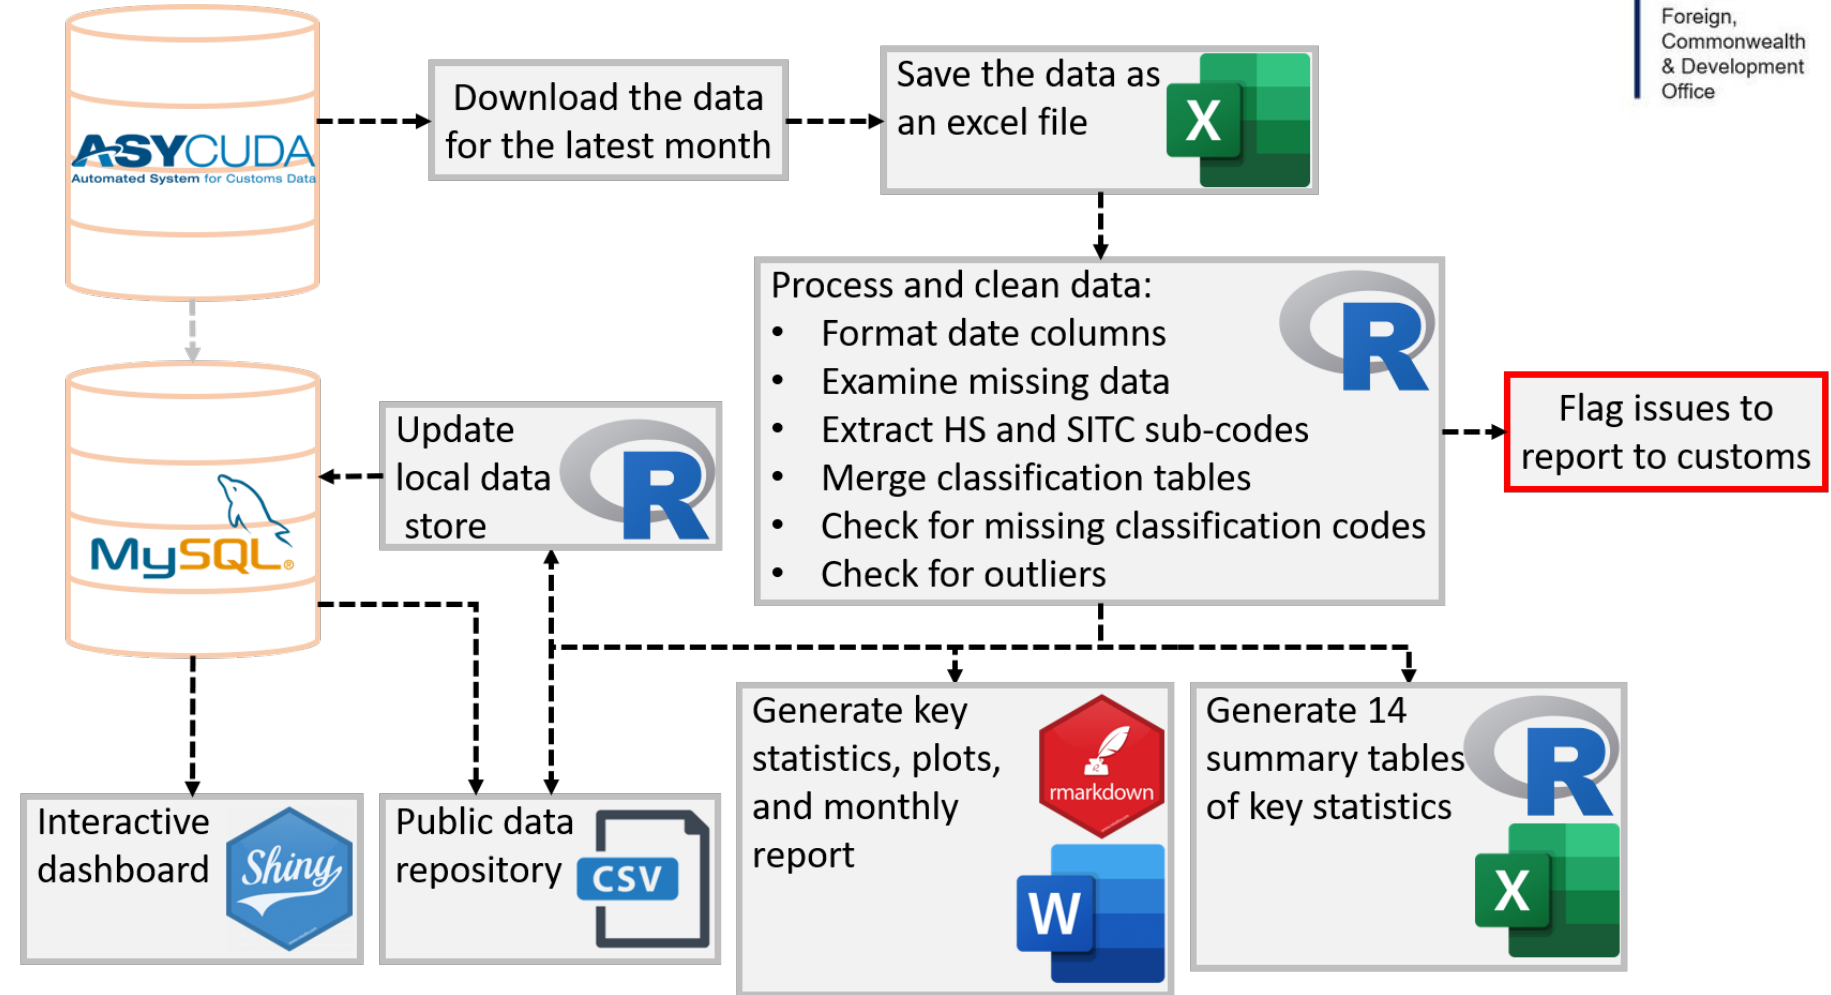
ASYCUDA
Automated System for Customs Data

Download the data for the latest month

Save the data as an excel file

X

Foreign, Commonwealth & Development Office

Process and clean data:
- Format date columns
- Examine missing data
- Extract HS and SITC sub-codes
- Merge classification tables
- Check for missing classification codes
- Check for outliers

R

Flag issues to report to customs

MySQL

Update local data store

R

Interactive dashboard

Shiny

Public data repository

CSV

Generate key statistics, plots, and monthly report

rmarkdown

W

Generate 14 summary tables of key statistics

R

X